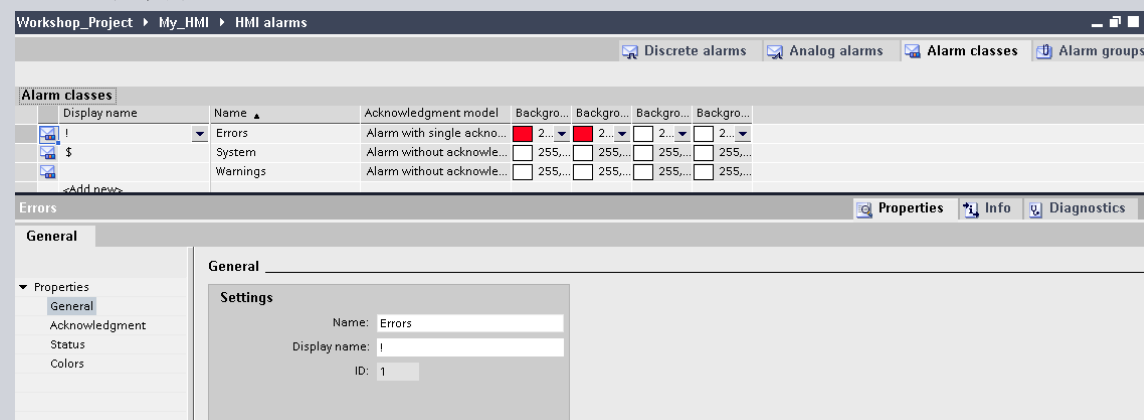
Workshop_Project ▸ My_HMI ▸ HMI alarms

Discrete alarms | Analog alarms | Alarm classes | Alarm groups

Alarm classes

| Display name | Name ▲ | Acknowledgment model | Backgro... | Backgro... | Backgro... | Backgro... |
|---|---|---|---|---|---|---|
| ! | Errors | Alarm with single ackno... | 2... | 2... | 2... | 2... |
| $ | System | Alarm without acknowle... | 255,... | 255,... | 255,... | 255,... |
| | Warnings | Alarm without acknowle... | 255,... | 255,... | 255,... | 255,... |
| <Add new> | | | | | | |

Errors

Properties | Info | Diagnostics

General

▼ Properties
General
Acknowledgment
Status
Colors

General

Settings
Name: Errors
Display name: !
ID: 1